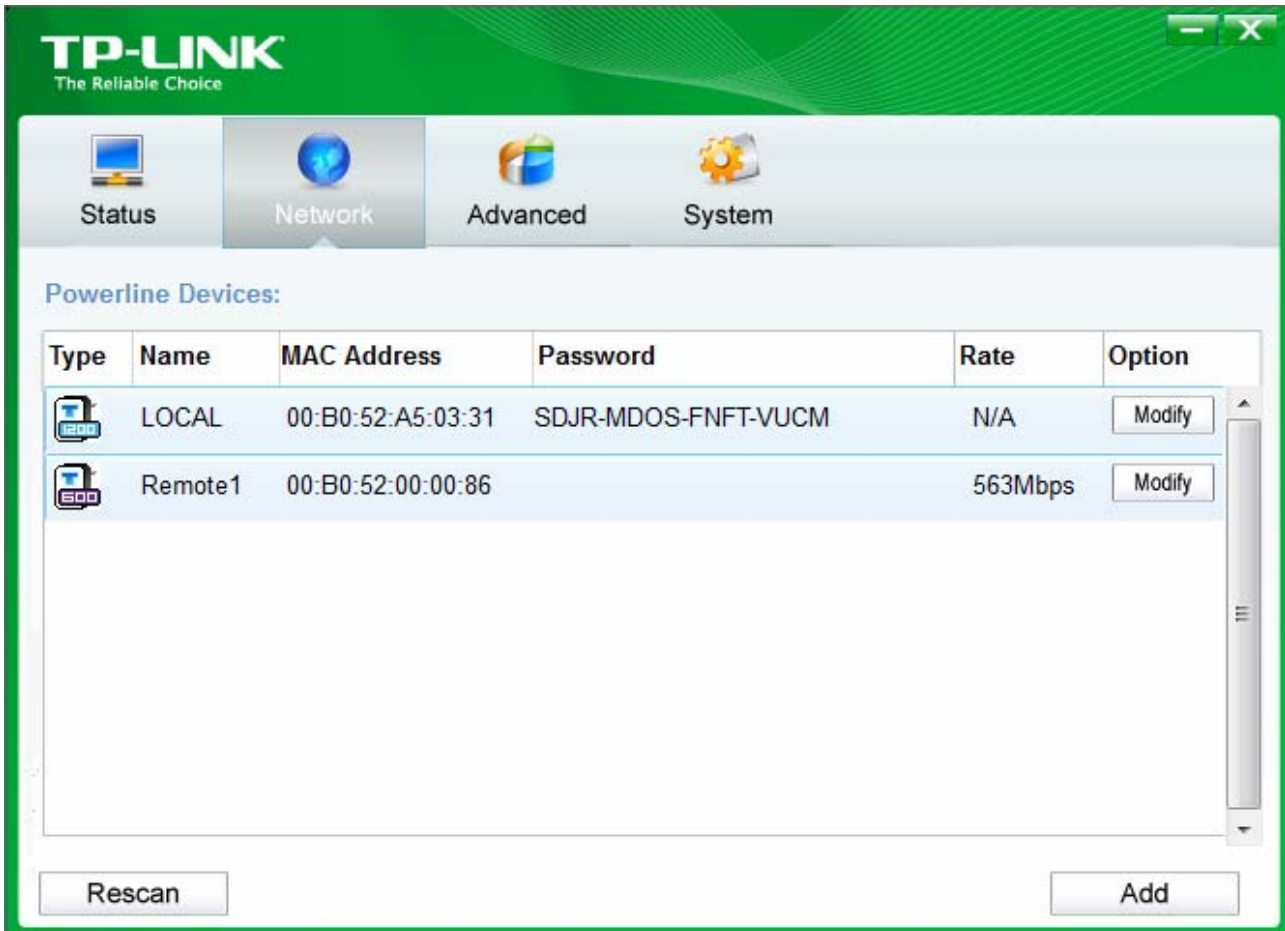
TP-LINK
The Reliable Choice

Status Network Advanced System

Powerline Devices:

| Type | Name | MAC Address | Password | Rate | Option |
|---|---|---|---|---|---|
| 1200 | LOCAL | 00:B0:52:A5:03:31 | SDJR-MDOS-FNFT-VUCM | N/A | Modify |
| 600 | Remote1 | 00:B0:52:00:00:86 | | 563Mbps | Modify |

Rescan Add